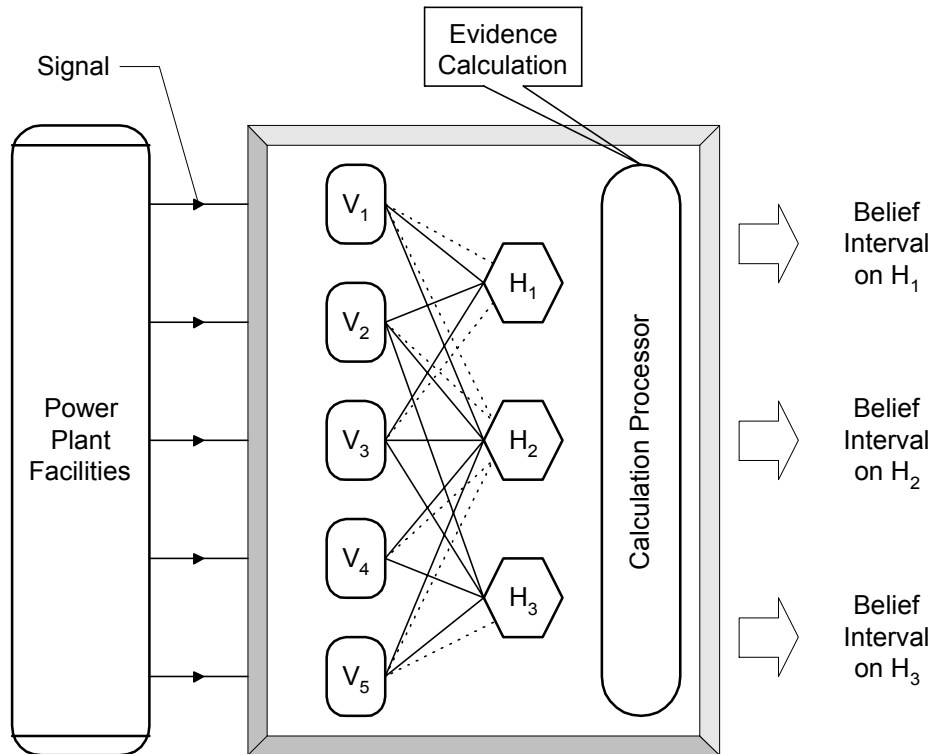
Evidence Calculation

Signal

Power Plant Facilities

$V_1$

$V_2$

$V_3$

$V_4$

$V_5$

$H_1$

$H_2$

$H_3$

Calculation Processor

Belief Interval on $H_1$

Belief Interval on $H_2$

Belief Interval on $H_3$